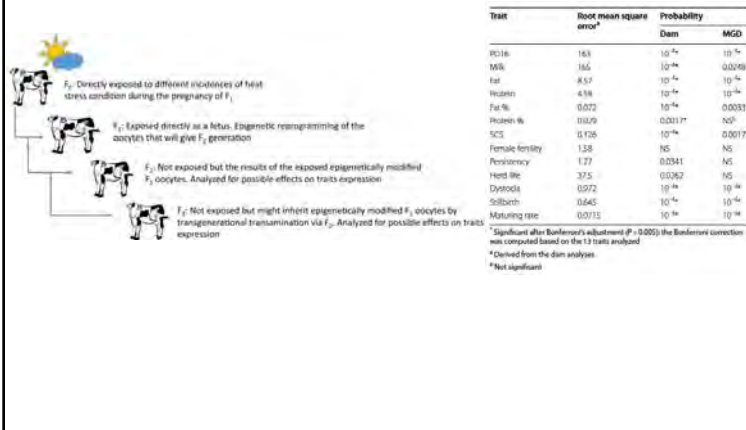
$F_0$: Directly exposed to different incidences of heat stress condition during the pregnancy of $F_1$

$F_1$: Exposed directly as a fetus. Epigenetic reprogramming of the oocytes that will give $F_2$ generation

$F_2$: Not exposed but the results of the exposed epigenetically modified $F_1$ oocytes. Analyzed for possible effects on traits expression

$F_3$: Not exposed but might inherit epigenetically modified $F_1$ oocytes by transgenerational transamination via $F_2$. Analyzed for possible effects on traits expression

| Trait | Root mean square error$^a$ | Probability Dam | Probability MGD |
|---|---|---|---|
| PD18 | 163 | $10^{-4a}$ | $10^{-4a}$ |
| Milk | 166 | $10^{-4a}$ | 0.0248 |
| Fat | 8.57 | $10^{-4a}$ | $10^{-4a}$ |
| Protein | 4.59 | $10^{-4a}$ | $10^{-4a}$ |
| Fat % | 0.072 | $10^{-4a}$ | 0.0033 |
| Protein % | 0.029 | 0.0017$^a$ | NS$^b$ |
| SCS | 0.126 | $10^{-4a}$ | 0.0017 |
| Female fertility | 1.38 | NS | NS |
| Persistency | 1.77 | 0.0341 | NS |
| Herd life | 37.5 | 0.0362 | NS |
| Dystocia | 0.972 | $10^{-4a}$ | $10^{-4a}$ |
| Stillbirth | 0.645 | $10^{-4a}$ | $10^{-4a}$ |
| Maturing rate | 0.0715 | $10^{-4a}$ | $10^{-4a}$ |

$^a$ Significant after Bonferroni's adjustment (P = 0.005): the Bonferroni correction was computed based on the 13 traits analyzed

$^a$ Derived from the dam analyses

$^b$ Not significant